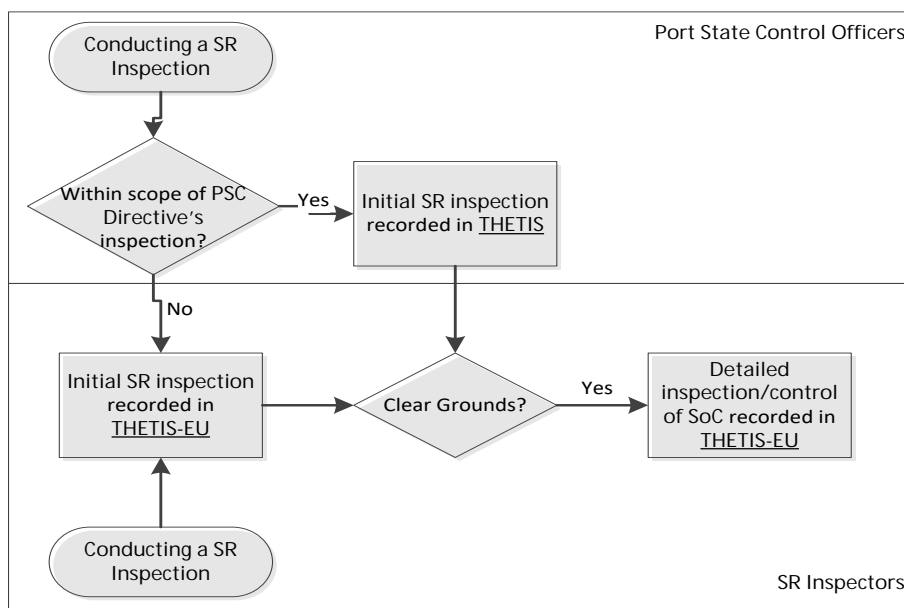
Port State Control Officers

Conducting a SR Inspection

Within scope of PSC Directive's inspection?

Yes

Initial SR inspection recorded in THETIS

No

Initial SR inspection recorded in THETIS-EU

Clear Grounds?

Yes

Detailed inspection/control of SoC recorded in THETIS-EU

Conducting a SR Inspection

SR Inspectors